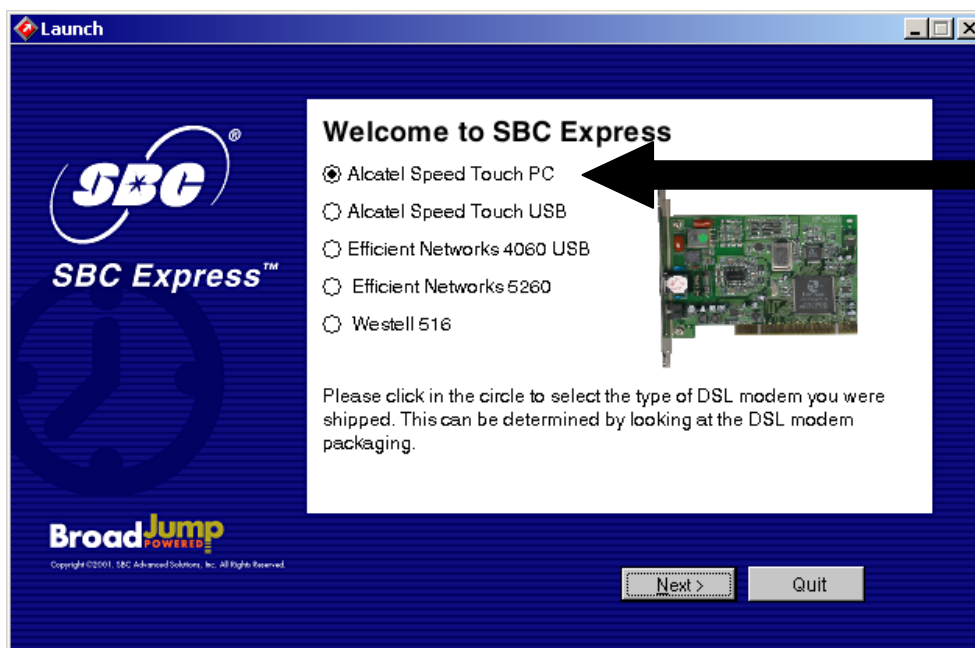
Launch

SBC®

SBC Express™

BroadJump POWERED

Copyright ©2001, SBC Advanced Solutions, Inc. All Rights Reserved.

Welcome to SBC Express

Alcatel Speed Touch PC

Alcatel Speed Touch USB

Efficient Networks 4060 USB

Efficient Networks 5260

Westell 516

Please click in the circle to select the type of DSL modem you were shipped. This can be determined by looking at the DSL modem packaging.

Next >

Quit